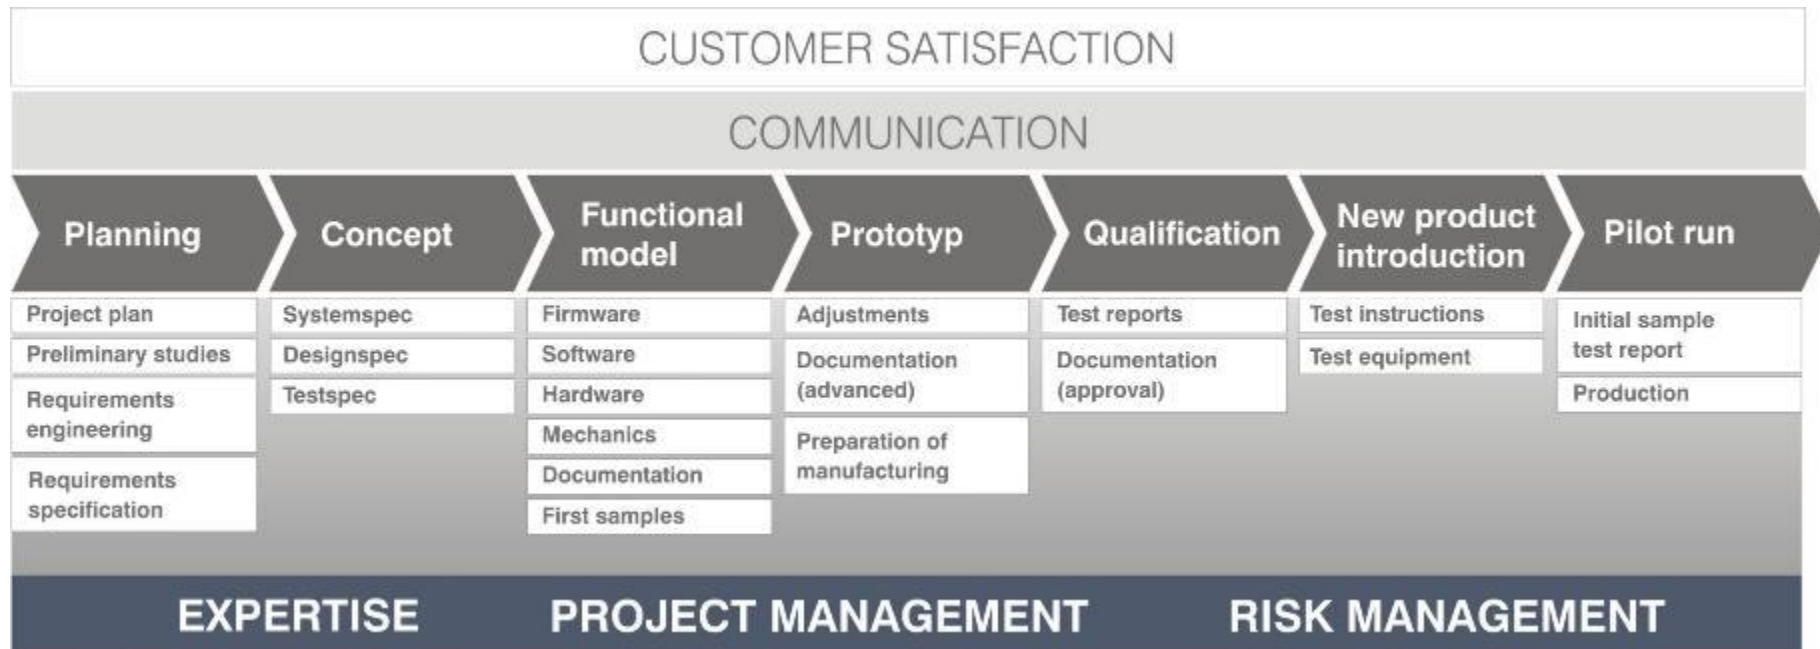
CUSTOMER SATISFACTION

COMMUNICATION

Planning

Project plan

Preliminary studies

Requirements engineering

Requirements specification

Concept

Systemspec

Designspec

Testspec

Functional model

Firmware

Software

Hardware

Mechanics

Documentation

First samples

Prototyp

Adjustments

Documentation (advanced)

Preparation of manufacturing

Qualification

Test reports

Documentation (approval)

New product introduction

Test instructions

Test equipment

Pilot run

Initial sample test report

Production

EXPERTISE PROJECT MANAGEMENT RISK MANAGEMENT